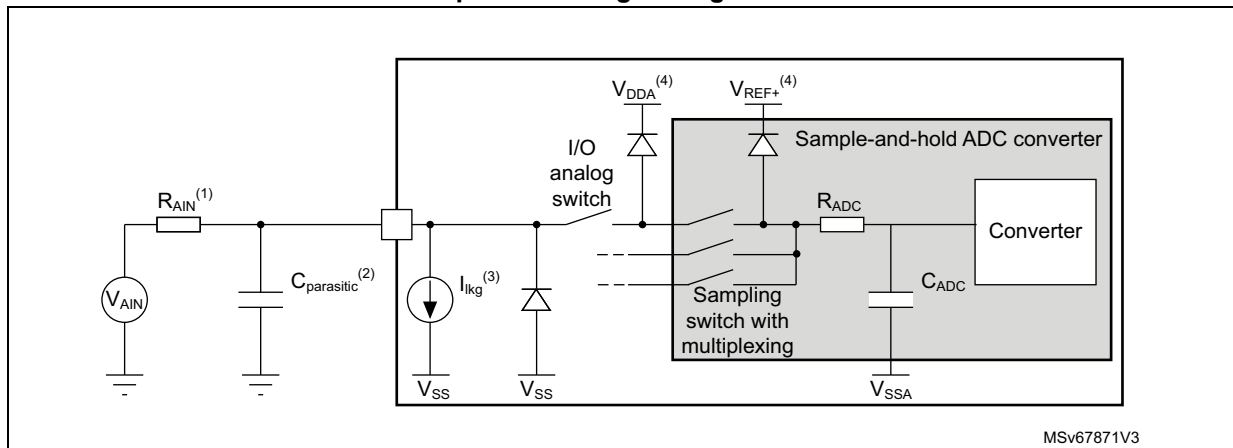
$V_{DDA}^{(4)}$

$V_{REF+}^{(4)}$

Sample-and-hold ADC converter

I/O analog switch

$R_{AIN}^{(1)}$

$R_{ADC}$

Converter

$C_{parasitic}^{(2)}$

$I_{lkg}^{(3)}$

$V_{AIN}$

Sampling switch with multiplexing

$C_{ADC}$

$V_{SS}$

$V_{SS}$

$V_{SSA}$

MSv67871V3